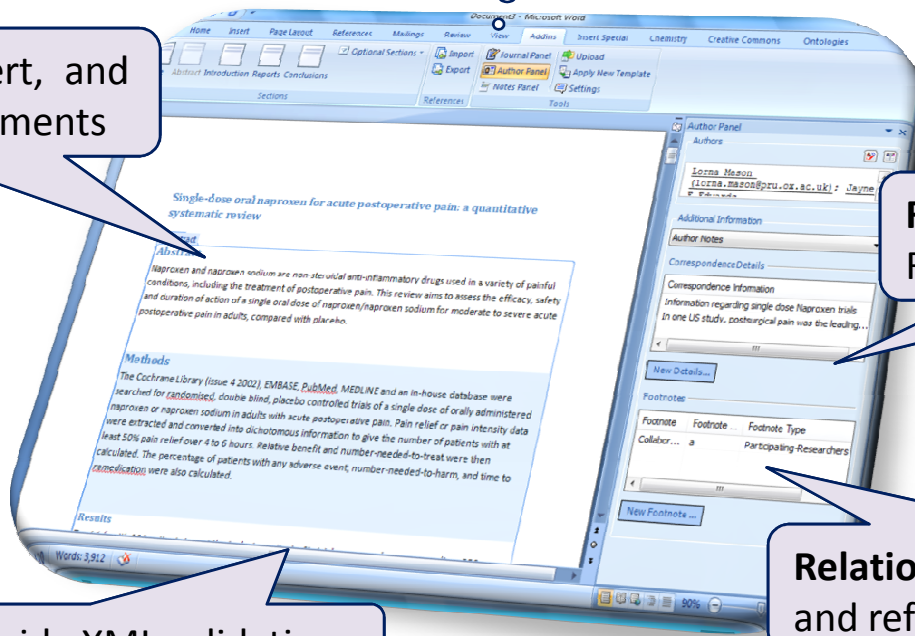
ert, and
ments

Document2 - Microsoft Word

Home Insert Page Layout References Mailings Review View Add-Ins Insert Special Chemistry Creative Commons Ontologies

Abstract Introduction Reports Conclusions
Sections

Optional Sections
Import
Export
References

Journal Panel
Author Panel
Notes Panel
Upload
Apply New Template
Settings
Tools

Single-dose oral naproxen for acute postoperative pain: a quantitative systematic review

Abstract

Naproxen and naproxen sodium are non-steroidal anti-inflammatory drugs used in a variety of painful conditions, including the treatment of postoperative pain. This review aims to assess the efficacy, safety and duration of action of a single oral dose of naproxen/naproxen sodium for moderate to severe acute postoperative pain in adults, compared with placebo.

Methods

The Cochrane Library (Issue 4 2002), EMBASE, PubMed, MEDLINE and an in-house database were searched for randomised, double blind, placebo controlled trials of a single dose of orally administered naproxen or naproxen sodium in adults with acute postoperative pain. Pain relief or pain intensity data were extracted and converted into dichotomous information to give the number of patients with at least 50% pain relief over 4 to 6 hours. Relative benefit and number-needed-to-treat were then calculated. The percentage of patients with any adverse event, number-needed-to-harm, and time to remedication were also calculated.

Results

Words: 3,912

Author Panel
Authors
Lorna Mason (lorna.mason@pru.ox.ac.uk); Jayne
Additional Information
Author Notes
Correspondence Details
Correspondence Information
Information regarding single dose Naproxen trials
In one US study, postsurgical pain was the leading...
New Details...
Footnotes
| Footnote | Footnote ... | Footnote Type |
|---|---|---|
| Collabor... | a | Participating-Researchers |
New Footnote...

90%

R
R

Relatio
and ref

ide XML validation